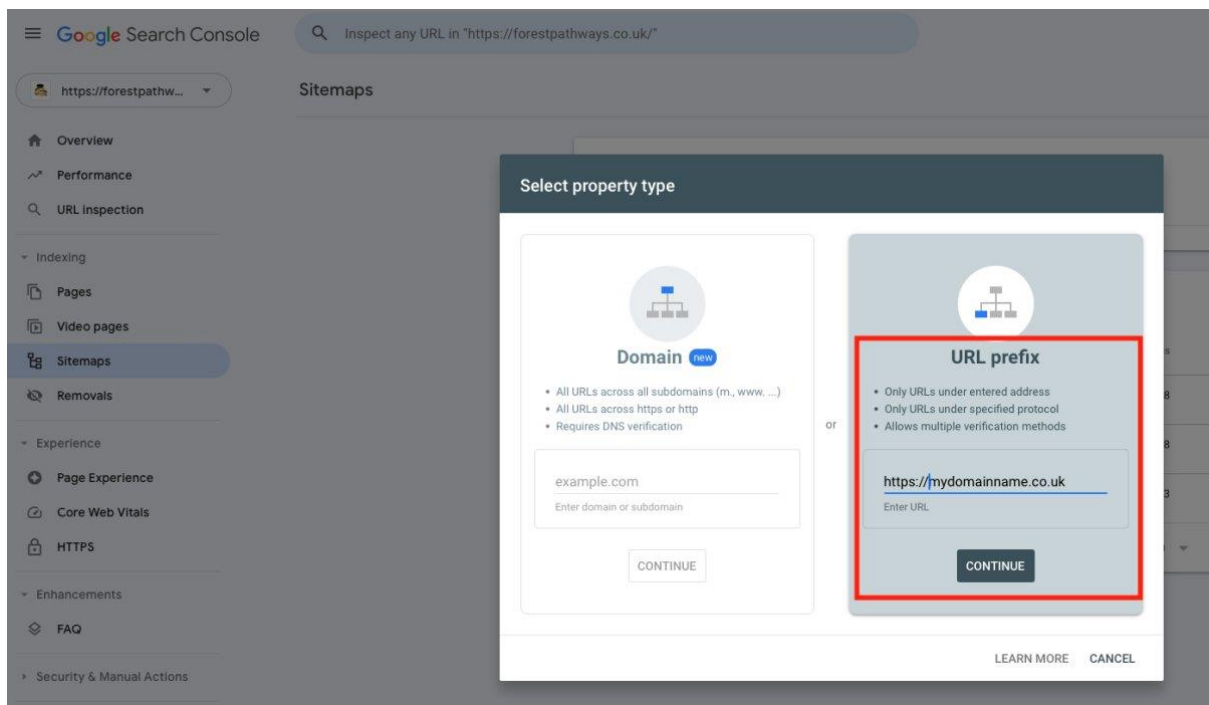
Google Search Console

Inspect any URL in "https://forestpathways.co.uk/"

https://forestpathw...

Sitemaps

Overview
Performance
URL inspection

Indexing
Pages
Video pages
Sitemaps
Removals

Experience
Page Experience
Core Web Vitals
HTTPS

Enhancements
FAQ

Security & Manual Actions

Select property type

Domain new

• All URLs across all subdomains (m., www, ...)
• All URLs across https or http
• Requires DNS verification

example.com
Enter domain or subdomain

CONTINUE

or

URL prefix

• Only URLs under entered address
• Only URLs under specified protocol
• Allows multiple verification methods

https://mydomainname.co.uk
Enter URL

CONTINUE

LEARN MORE CANCEL